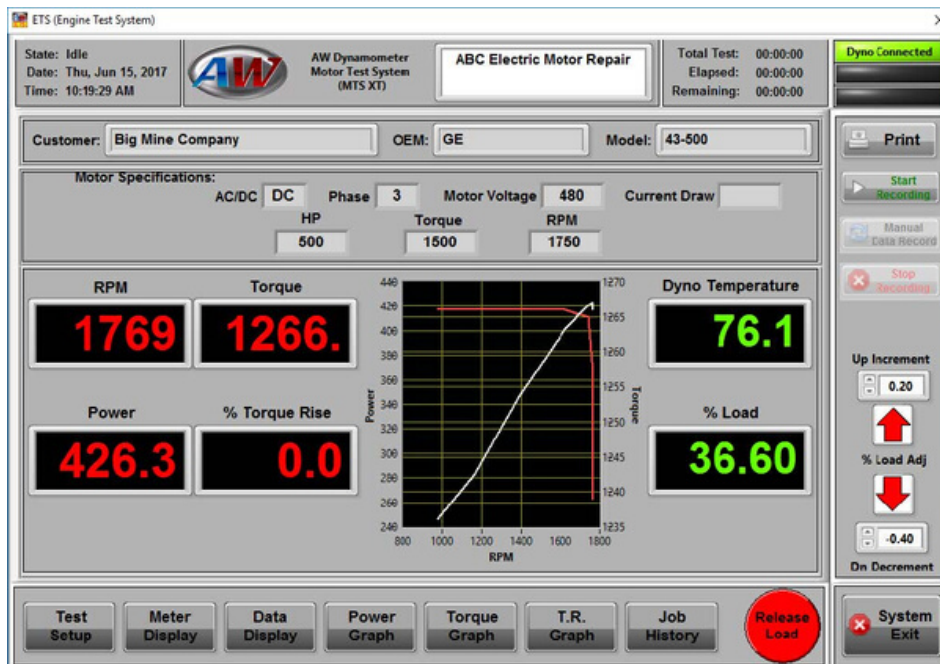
ETS (Engine Test System)

State: Idle
Date: Thu, Jun 15, 2017
Time: 10:19:29 AM

AW

AW Dynamometer Motor Test System (MTS XT)

ABC Electric Motor Repair

Total Test: 00:00:00
Elapsed: 00:00:00
Remaining: 00:00:00

Dyno Connected

Customer: Big Mine Company

OEM: GE

Model: 43-500

Print

Motor Specifications:

AC/DC DC

Phase 3

Motor Voltage 480

Current Draw

HP 500

Torque 1500

RPM 1750

Start Recording

Manual Data Record

Stop Recording

RPM
1769

Torque
1266.

Power
426.3

% Torque Rise
0.0

440 420 400 380 360 340 320 300 280 260 240

Power

1270 1265 1260 1255 1250 1245 1240 1235

Torque

800 1000 1200 1400 1600 1800

RPM

Dyno Temperature
76.1

% Load
36.60

Up Increment
0.20

% Load Adj

-0.40

Dn Decrement

Test Setup

Meter Display

Data Display

Power Graph

Torque Graph

T.R. Graph

Job History

Release Load

System Exit